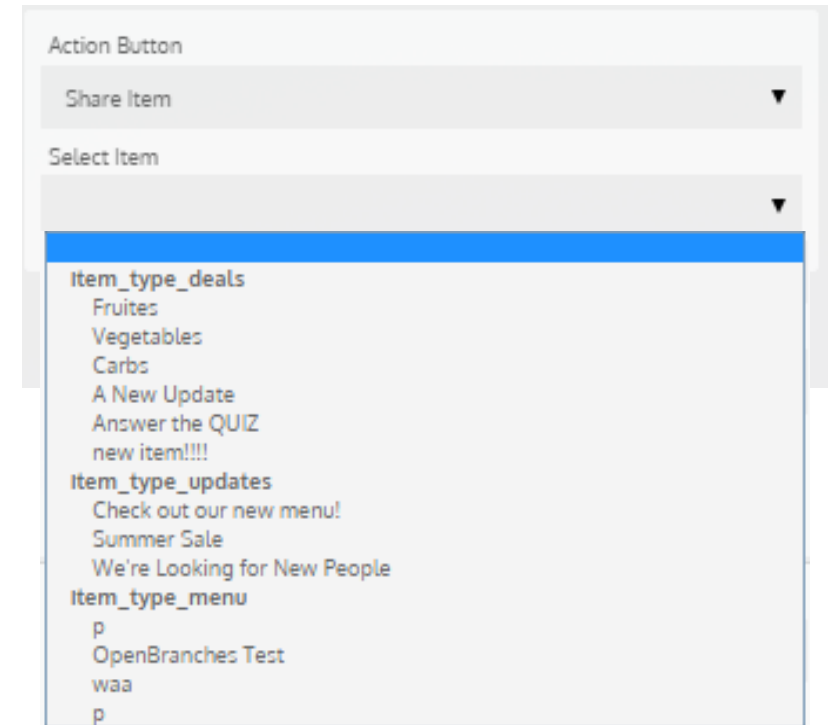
Action Button

Share Item ▼

Select Item

▼

Item_type_deals
Fruites
Vegetables
Carbs
A New Update
Answer the QUIZ
new item!!!!
Item_type_updates
Check out our new menu!
Summer Sale
We're Looking for New People
Item_type_menu
p
OpenBranches Test
waa
p